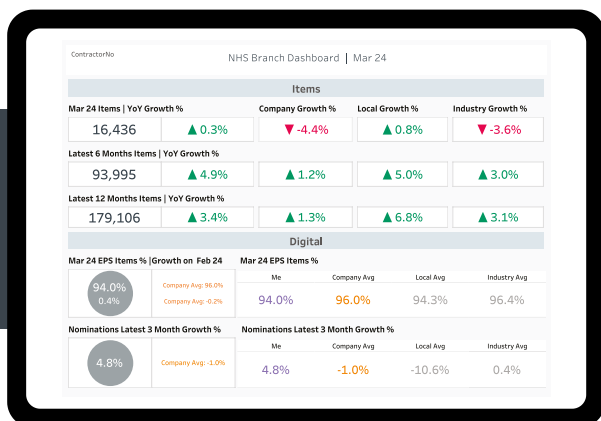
ContractorNo

NHS Branch Dashboard | Mar 24

Items

Mar 24 Items | YoY Growth %

Company Growth %

Local Growth %

Industry Growth %

16,436 ▲ 0.3% ▼ -4.4% ▲ 0.8% ▼ -3.6%

Latest 6 Months Items | YoY Growth %

93,995 ▲ 4.9% ▲ 1.2% ▲ 5.0% ▲ 3.0%

Latest 12 Months Items | YoY Growth %

179,106 ▲ 3.4% ▲ 1.3% ▲ 6.8% ▲ 3.1%

Digital

Mar 24 EPS Items % |Growth on Feb 24

94.0%
0.4%

Company Avg: 96.0%
Company Avg: -0.2%

Mar 24 EPS Items %

| Me | Company Avg | Local Avg | Industry Avg |
|---|---|---|---|
| 94.0% | 96.0% | 94.3% | 96.4% |

Nominations Latest 3 Month Growth %

4.8%

Company Avg: -1.0%

Nominations Latest 3 Month Growth %

| Me | Company Avg | Local Avg | Industry Avg |
|---|---|---|---|
| 4.8% | -1.0% | -10.6% | 0.4% |